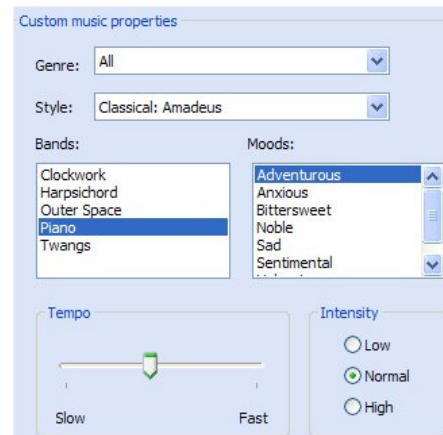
Custom music properties

Genre: All

Style: Classical: Amadeus

Bands:
Clockwork
Harpsichord
Outer Space
Piano
Twangs

Moods:
Adventurous
Anxious
Bittersweet
Noble
Sad
Sentimental

Tempo
Slow
Fast

Intensity
Low
Normal
High